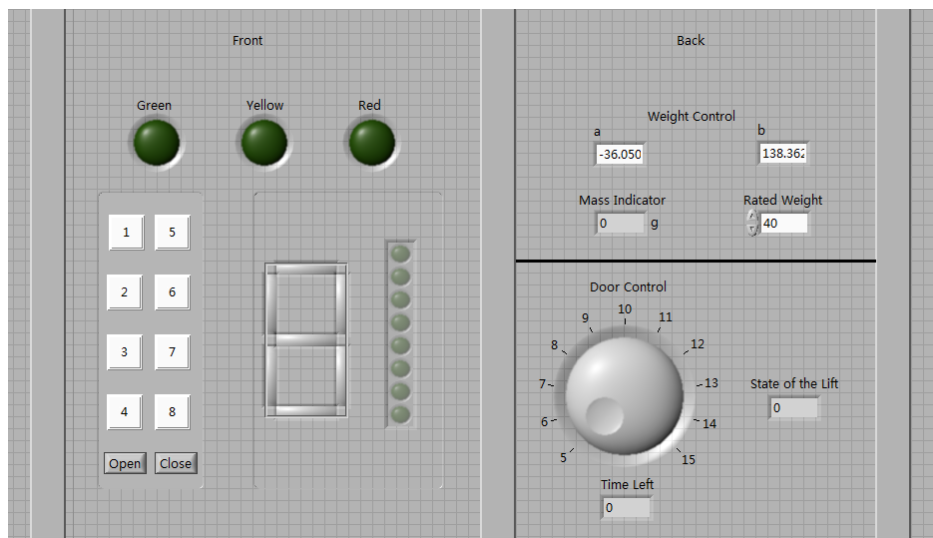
Front

Green Yellow Red

1 5

2 6

3 7

4 8

Open Close

Back

Weight Control

a

-36.050

b

138.362

Mass Indicator

0 g

Rated Weight

40

Door Control

10 9 11 8 12 7 13 6 14 5 15

State of the Lift

0

Time Left

0